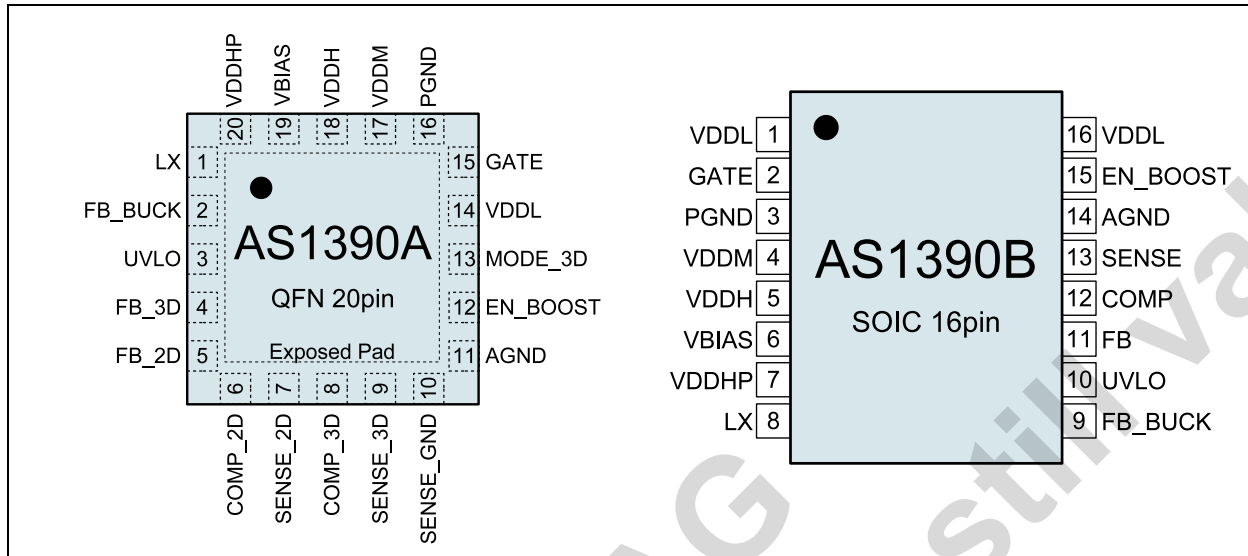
VDDHP 20
VBIAS 19
VDDH 18
VDDM 17
PGND 16

LX 1
FB_BUCK 2
UVLO 3
FB_3D 4
FB_2D 5

AS1390A
QFN 20pin
Exposed Pad

15 GATE
14 VDDL
13 MODE_3D
12 EN_BOOST
11 AGND

6 COMP_2D
7 SENSE_2D
8 COMP_3D
9 SENSE_3D
10 SENSE_GND

VDDL 1
GATE 2
PGND 3
VDDM 4
VDDH 5
VBIAS 6
VDDHP 7
LX 8

AS1390B
SOIC 16pin

16 VDDL
15 EN_BOOST
14 AGND
13 SENSE
12 COMP
11 FB
10 UVLO
9 FB_BUCK